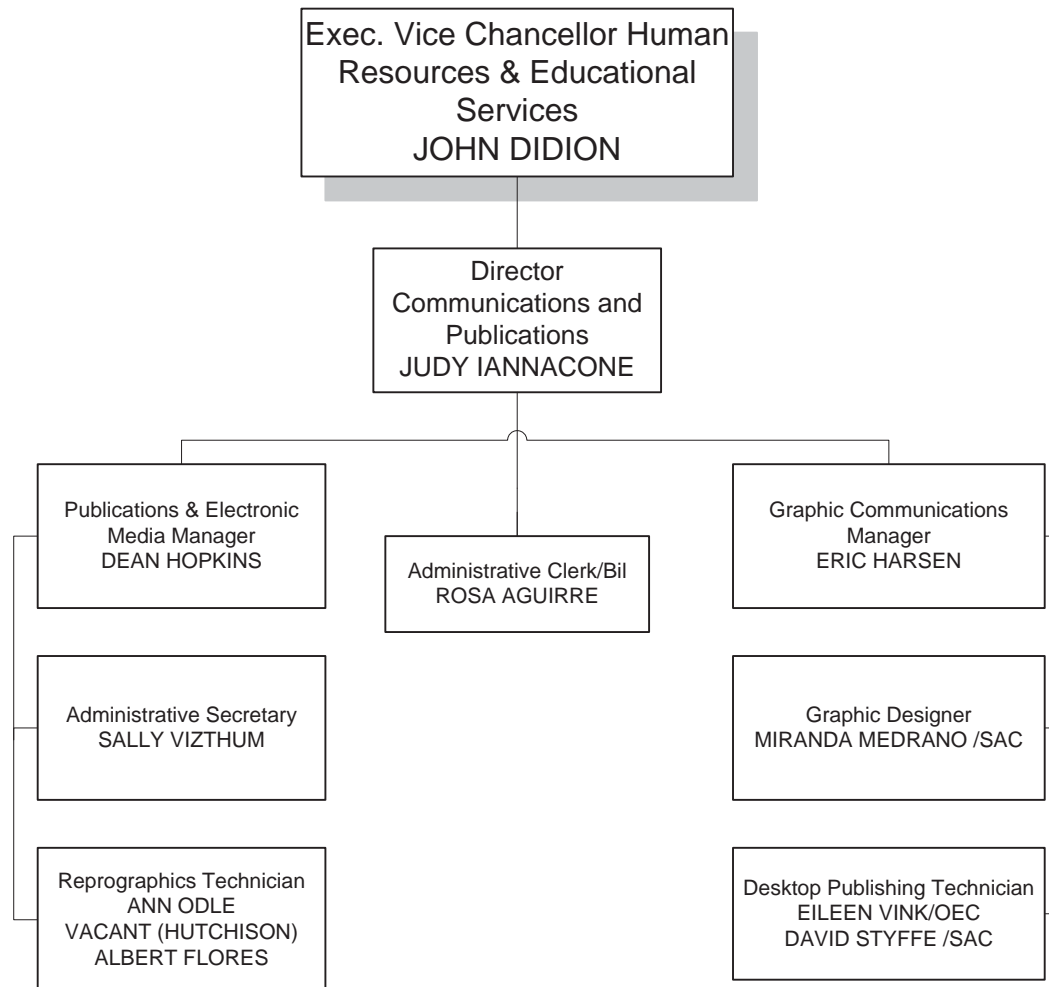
Exec. Vice Chancellor Human Resources & Educational Services
JOHN DIDION

Director Communications and Publications
JUDY IANNACONE

Publications & Electronic Media Manager
DEAN HOPKINS

Administrative Clerk/Bil
ROSA AGUIRRE

Graphic Communications Manager
ERIC HARSEN

Administrative Secretary
SALLY VIZTHUM

Graphic Designer
MIRANDA MEDRANO /SAC

Reprographics Technician
ANN ODLE
VACANT (HUTCHISON)
ALBERT FLORES

Desktop Publishing Technician
EILEEN VINK/OEC
DAVID STYFFE /SAC